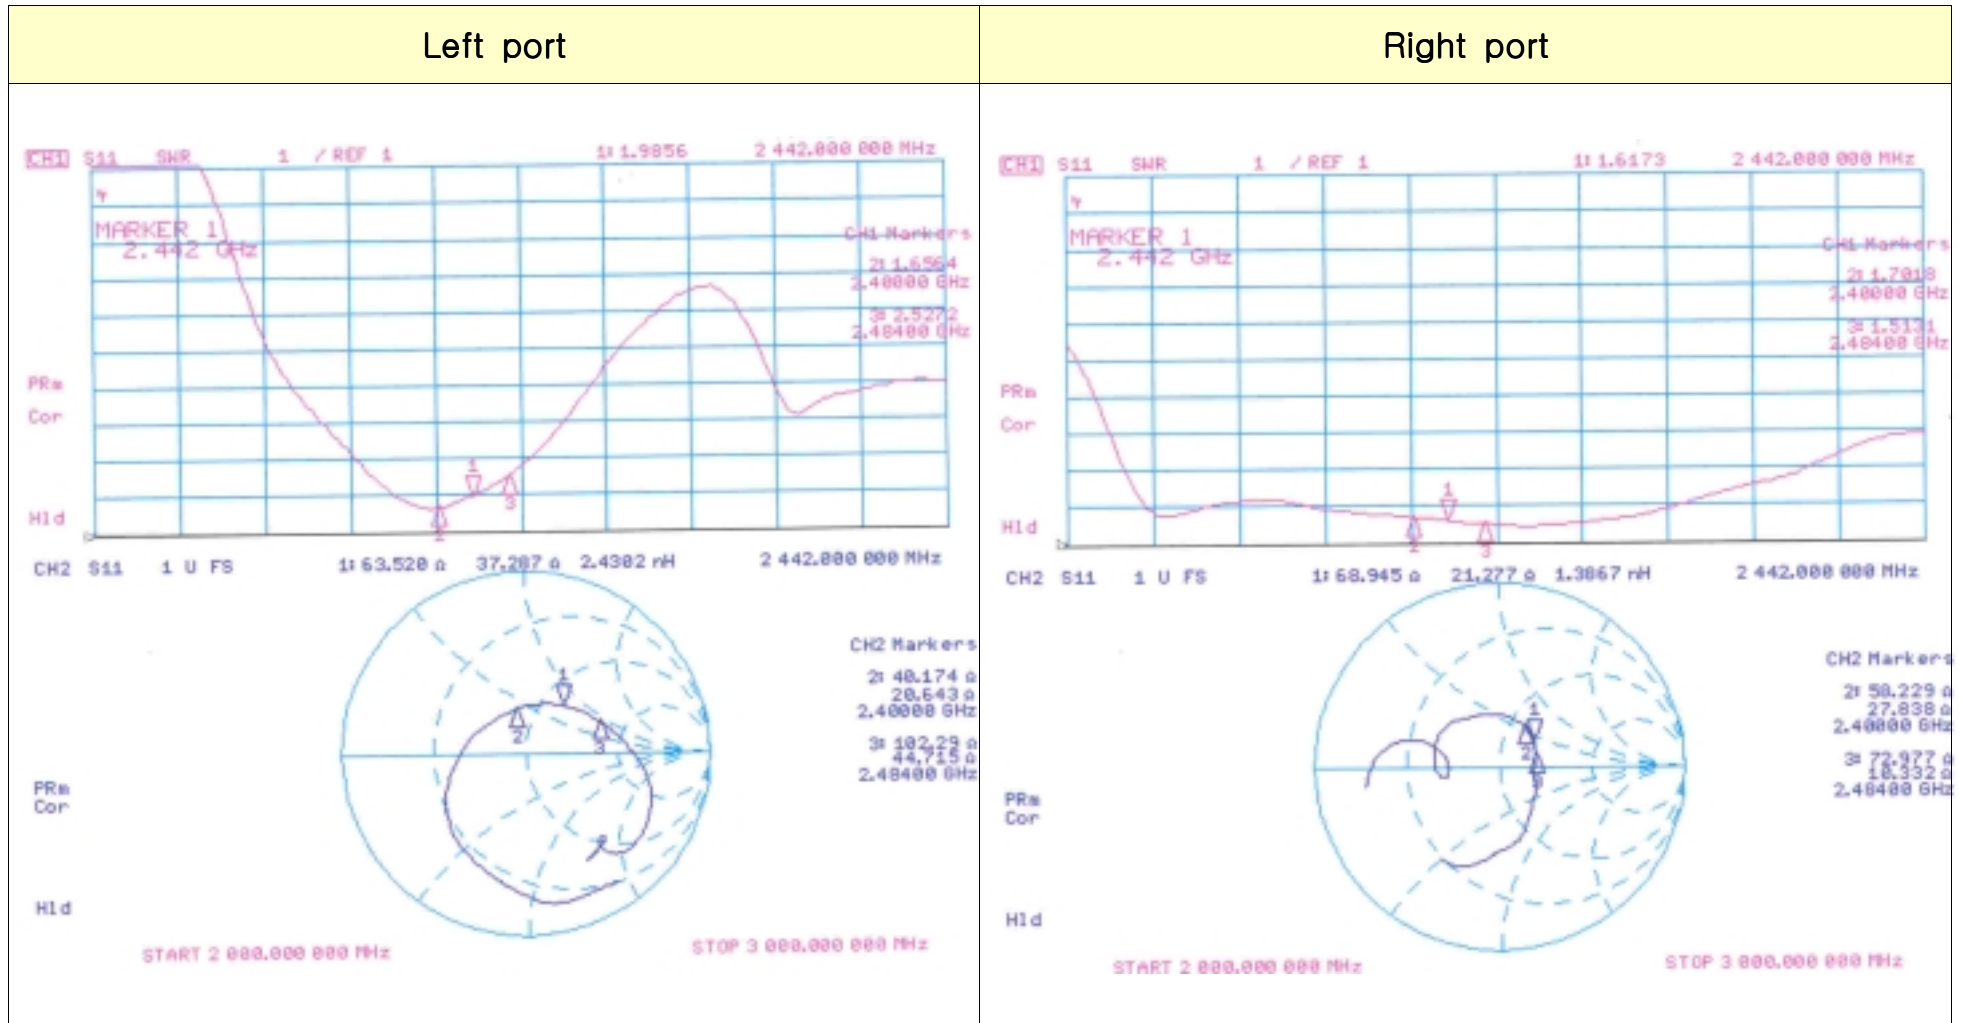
| Left port | Right port |
|---|---|

CH1 S11 SWR 1 / REF 1 1: 1.9856 2 442.000 000 MHz

MARKER 1
2.442 GHz

CH1 Markers
2: 1.6564
2.40000 GHz
3: 2.5272
2.48400 GHz

PRm
Cor

Hld

1
2
3

CH2 S11 1 U FS 1: 63.520 Ω 37.287 Ω 2.4302 nH 2 442.000 000 MHz

CH2 Markers
2: 40.174 Ω
20.643 Ω
2.40000 GHz
3: 102.29 Ω
44.715 Ω
2.48400 GHz

PRm
Cor

Hld

1
2
3

START 2 000.000 000 MHz STOP 3 000.000 000 MHz

CH1 S11 SWR 1 / REF 1 1: 1.6173 2 442.000 000 MHz

MARKER 1
2.442 GHz

CH1 Markers
2: 1.7018
2.40000 GHz
3: 1.5131
2.48400 GHz

PRm
Cor

Hld

1
2
3

CH2 S11 1 U FS 1: 68.945 Ω 21.277 Ω 1.3867 nH 2 442.000 000 MHz

CH2 Markers
2: 58.229 Ω
27.838 Ω
2.40000 GHz
3: 72.977 Ω
18.332 Ω
2.48400 GHz

PRm
Cor

Hld

1
2
3

START 2 000.000 000 MHz STOP 3 000.000 000 MHz